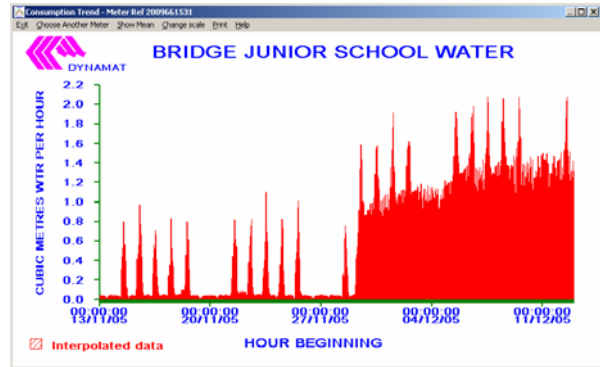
Consumption Trend - Meter Ref 2009661531

Exit Choose Another Meter Show Mean Change scale Print Help

DYNAMAT

BRIDGE JUNIOR SCHOOL WATER

CUBIC METRES WTR PER HOUR

2.2
2.0
1.8
1.6
1.4
1.2
1.0
0.8
0.6
0.4
0.2
0.0

00:00:00 13/11/05
00:00:00 20/11/05
00:00:00 27/11/05
00:00:00 04/12/05
00:00:00 11/12/05

HOUR BEGINNING

Interpolated data